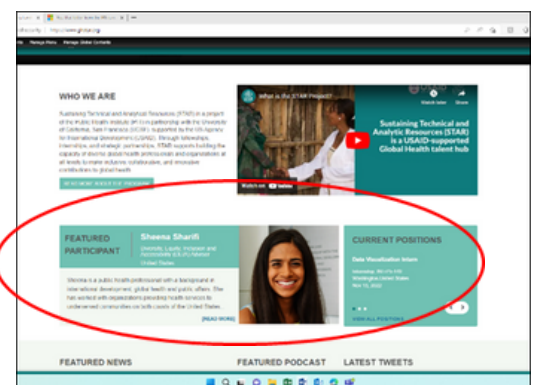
WHO WE ARE

What is the STAR Project?

Watch later

Share

Sustaining Technical and Analytic Resources (STAR) is a USAID-supported Global Health talent hub

Watch on YouTube

FEATURED PARTICIPANT

Sheena Sharifi

CURRENT POSITIONS

Data Visualization Intern

[READ MORE]

VIEW ALL POSITIONS

FEATURED NEWS

FEATURED PODCAST

LATEST TWEETS